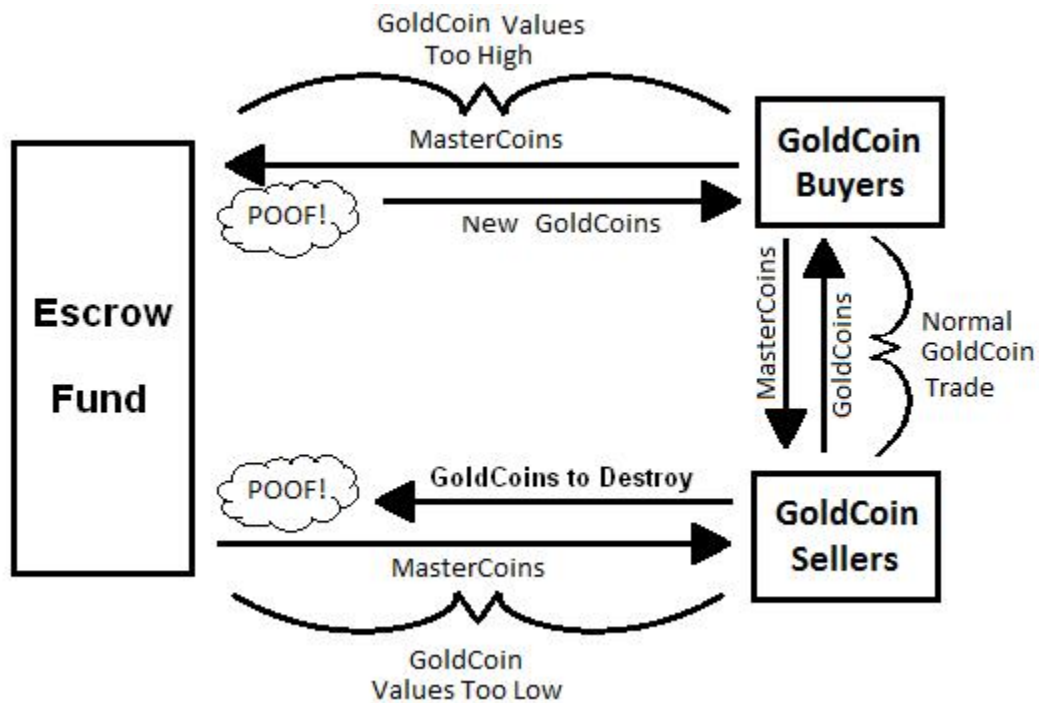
GoldCoin Values Too High

MasterCoins

GoldCoin Buyers

POOF!

New GoldCoins

Escrow Fund

MasterCoins

GoldCoins

Normal GoldCoin Trade

POOF!

GoldCoins to Destroy

GoldCoin Sellers

MasterCoins

GoldCoin Values Too Low